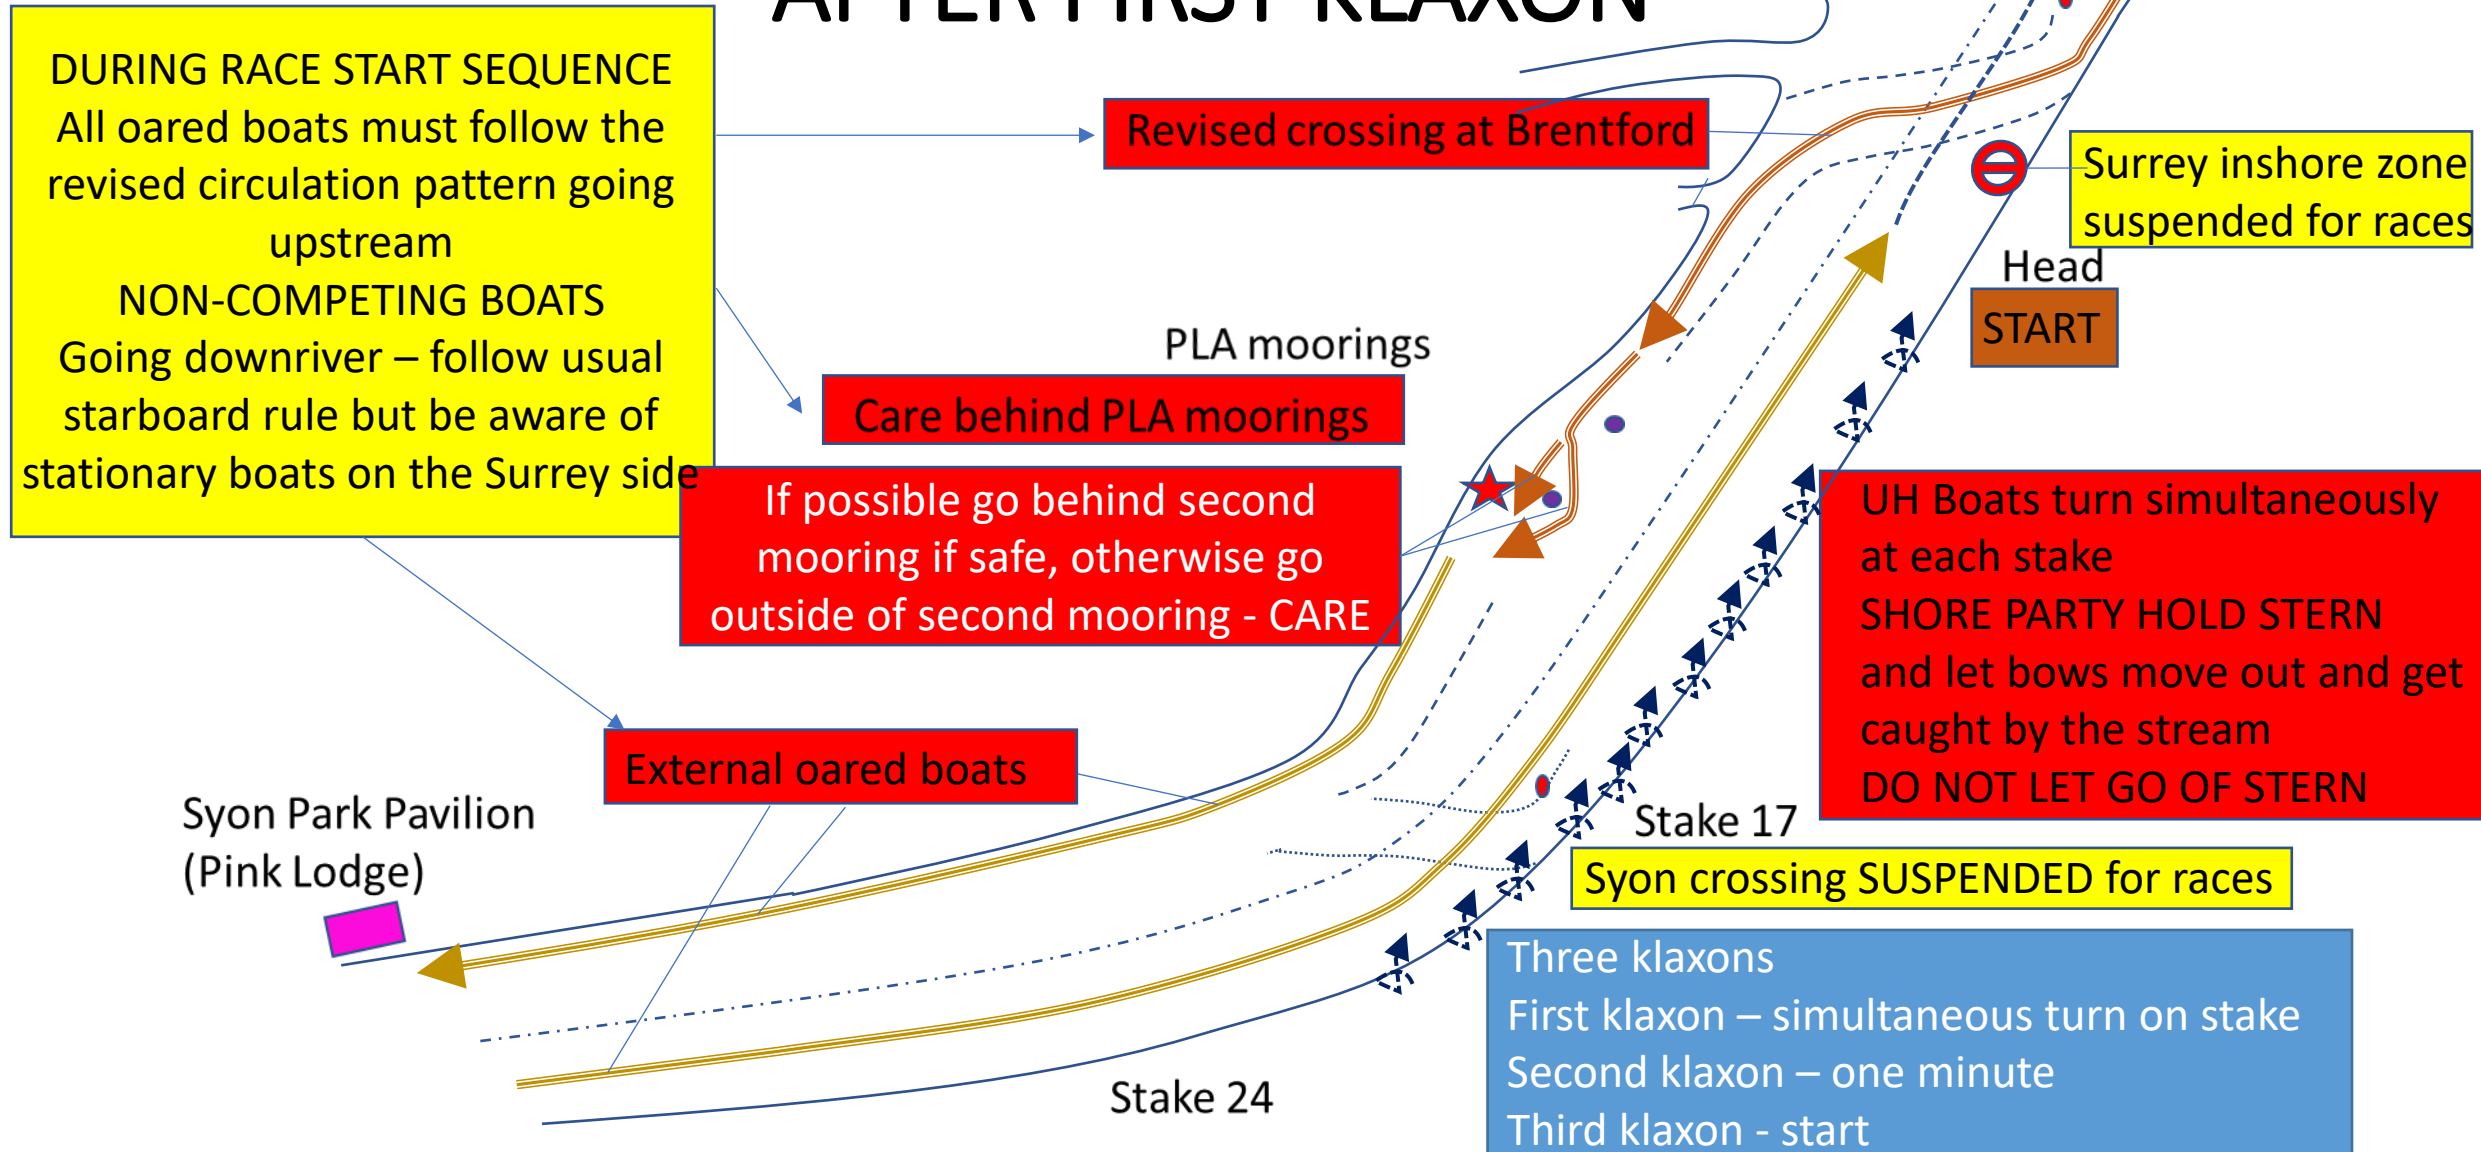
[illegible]

DURING RACE START SEQUENCE
All oared boats must follow the revised circulation pattern going upstream
NON-COMPETING BOATS
Going downriver – follow usual starboard rule but be aware of stationary boats on the Surrey side

Revised crossing at Brentford

Surrey inshore zone suspended for races

Head

START

PLA moorings

Care behind PLA moorings

If possible go behind second mooring if safe, otherwise go outside of second mooring - CARE

UH Boats turn simultaneously at each stake
SHORE PARTY HOLD STERN and let bows move out and get caught by the stream
DO NOT LET GO OF STERN

External oared boats

Syon Park Pavilion
(Pink Lodge)

Stake 17

Syon crossing SUSPENDED for races

Three klaxons
First klaxon – simultaneous turn on stake
Second klaxon – one minute
Third klaxon - start

Stake 24